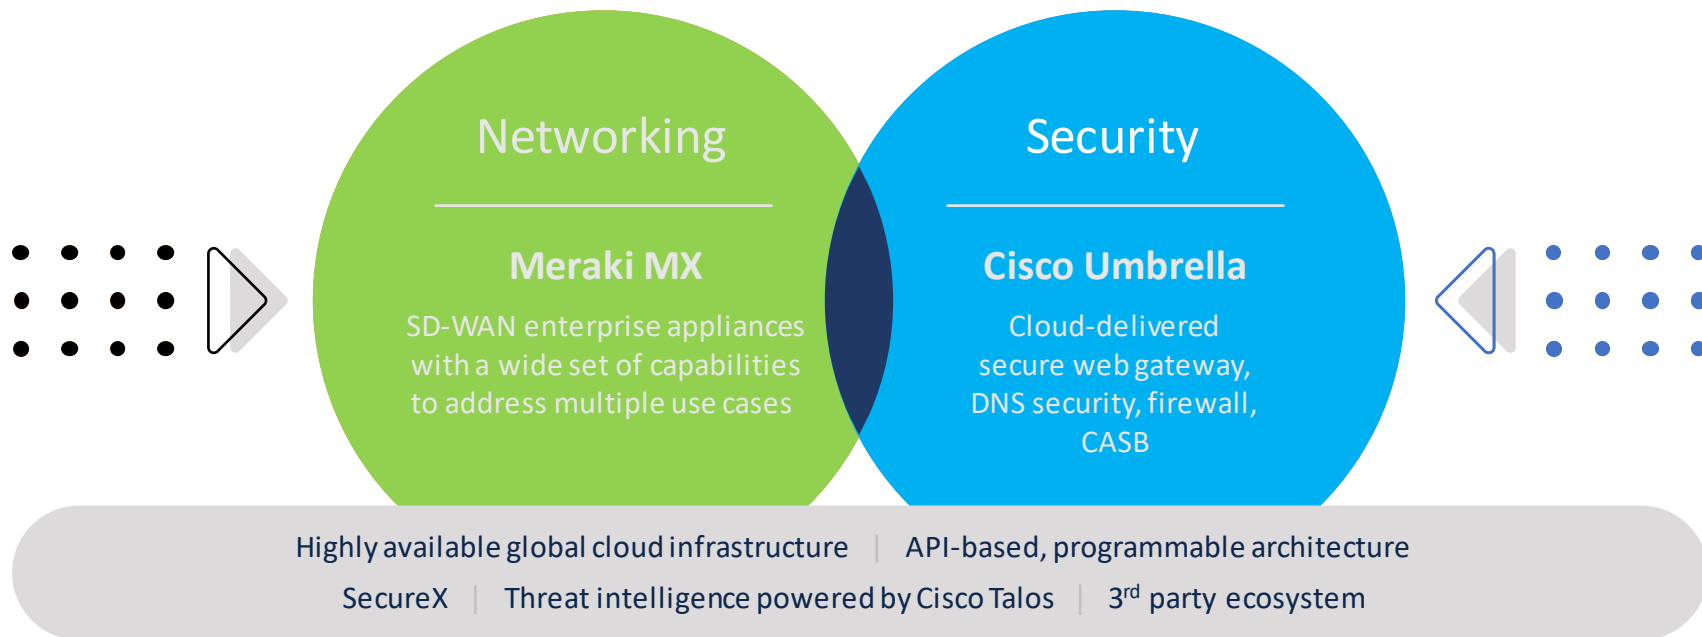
Networking

Meraki MX

SD-WAN enterprise appliances with a wide set of capabilities to address multiple use cases

Security

Cisco Umbrella

Cloud-delivered secure web gateway, DNS security, firewall, CASB

Highly available global cloud infrastructure | API-based, programmable architecture

SecureX | Threat intelligence powered by Cisco Talos | 3$^{rd}$ party ecosystem